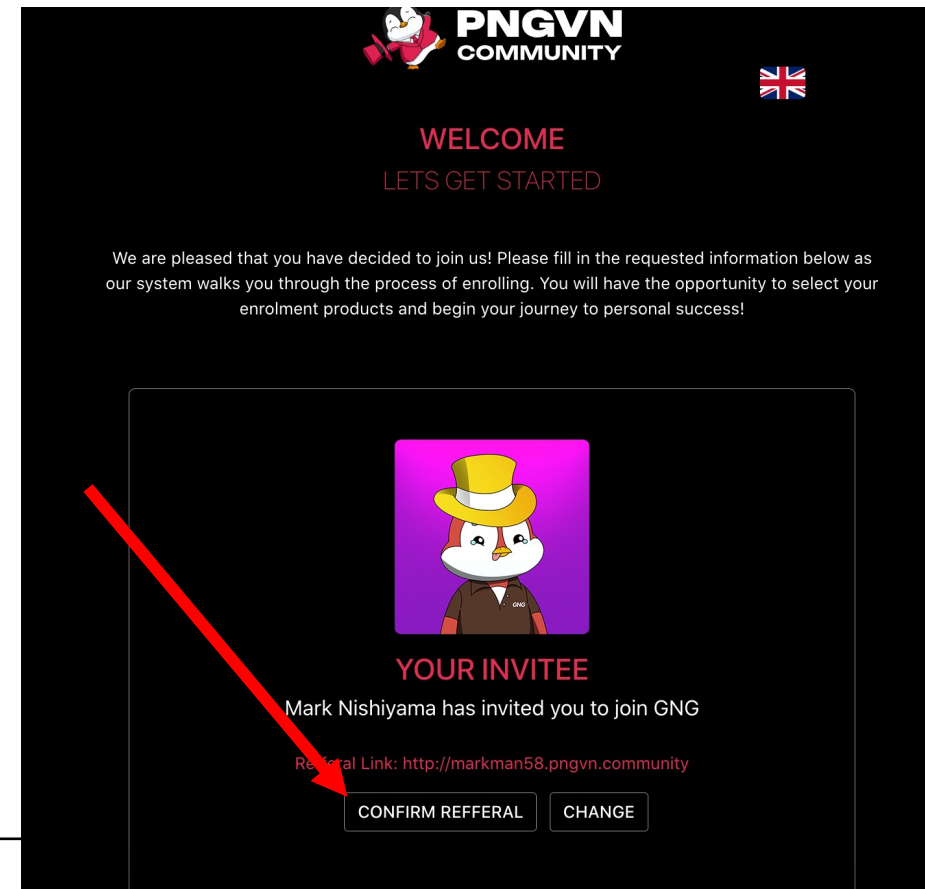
PNGVN COMMUNITY

WELCOME
LETS GET STARTED

We are pleased that you have decided to join us! Please fill in the requested information below as our system walks you through the process of enrolling. You will have the opportunity to select your enrolment products and begin your journey to personal success!

GNG

YOUR INVITEE
Mark Nishiyama has invited you to join GNG

Re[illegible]ral Link: http://markman58.pngvn.community

CONFIRM REFFERAL CHANGE